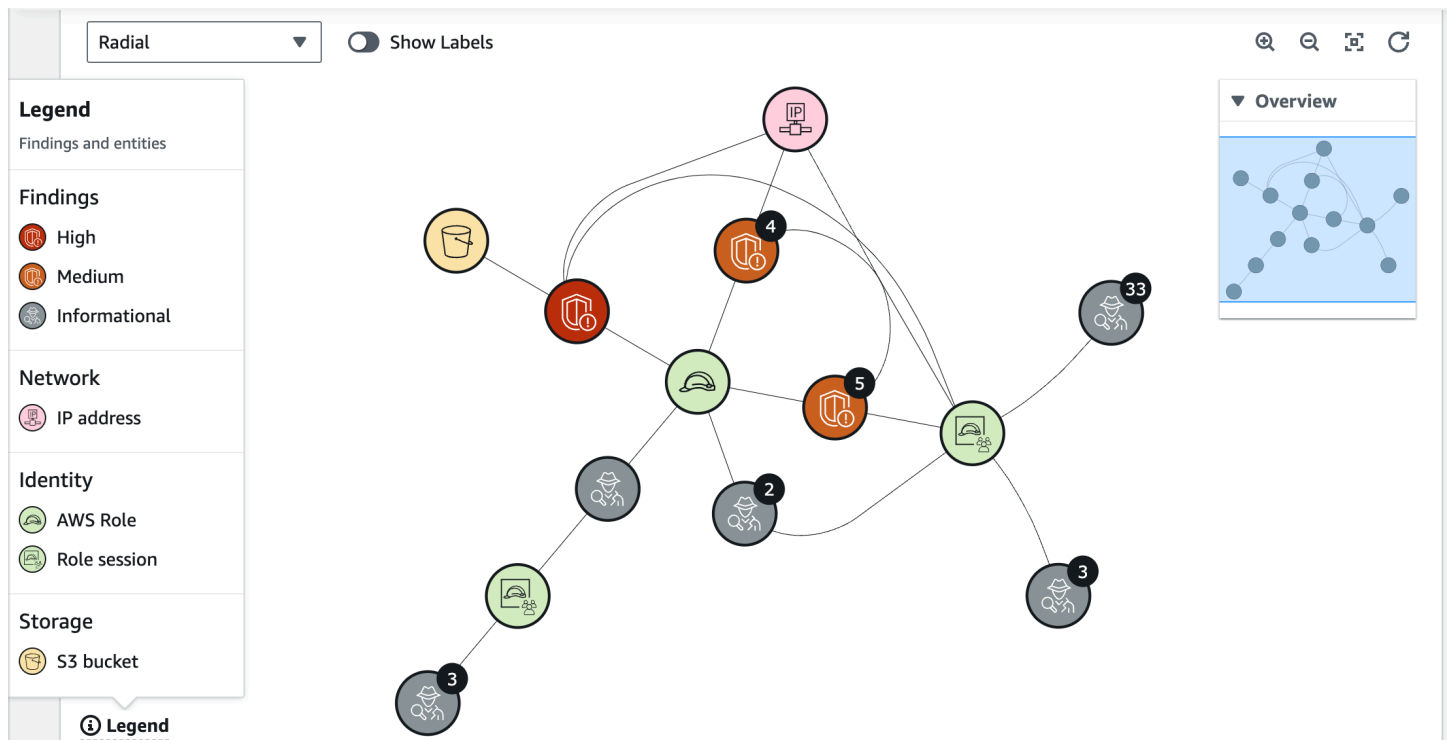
Radial

Show Labels

Legend

Findings and entities

Findings

High

Medium

Informational

Network

IP address

Identity

AWS Role

Role session

Storage

S3 bucket

Legend

Overview

IP

4

33

5

2

3

3